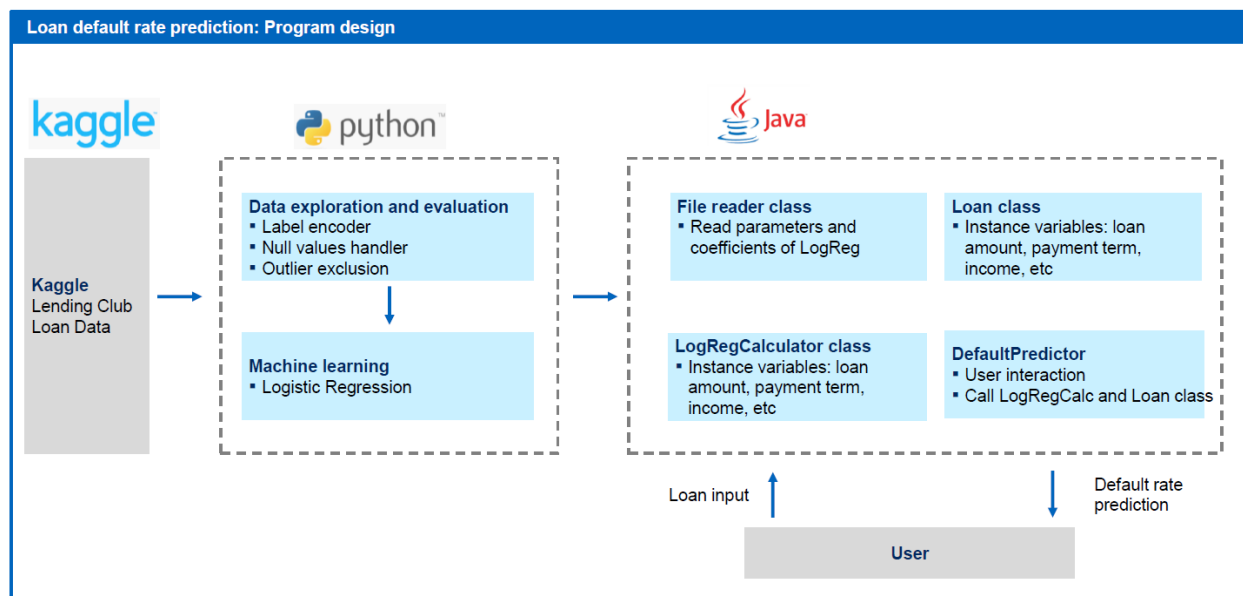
Loan default rate prediction: Program design

kaggle

python

Java

Kaggle
Lending Club
Loan Data

Data exploration and evaluation
▪ Label encoder
▪ Null values handler
▪ Outlier exclusion

Machine learning
▪ Logistic Regression

File reader class
▪ Read parameters and coefficients of LogReg

Loan class
▪ Instance variables: loan amount, payment term, income, etc

LogRegCalculator class
▪ Instance variables: loan amount, payment term, income, etc

DefaultPredictor
▪ User interaction
▪ Call LogRegCalc and Loan class

Loan input

Default rate prediction

User